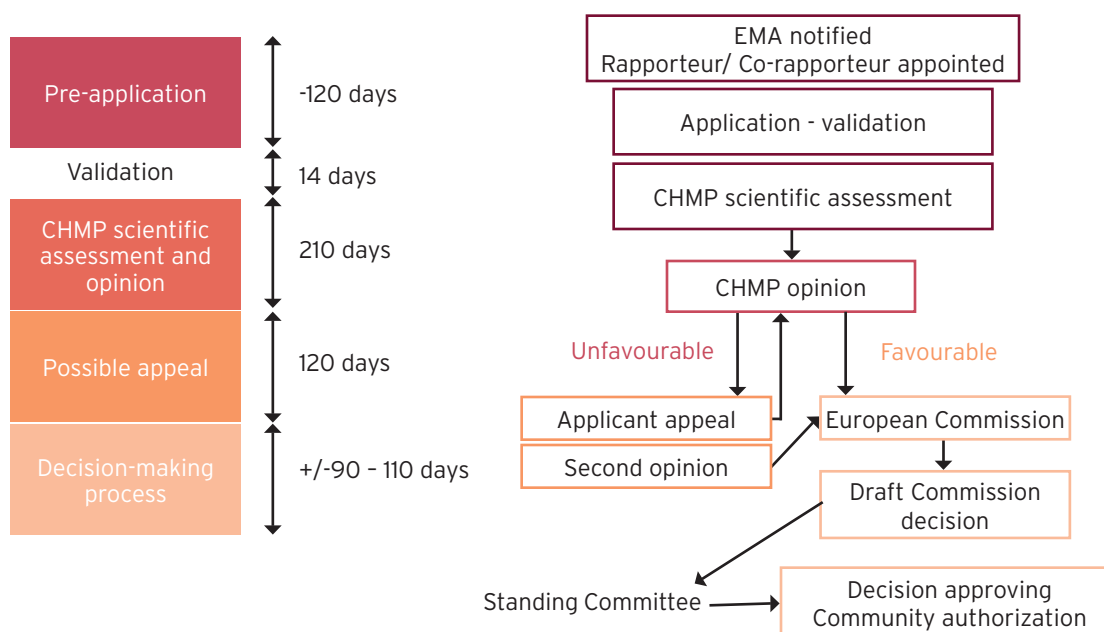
Pre-application

-120 days

Validation

14 days

CHMP scientific assessment and opinion

210 days

Possible appeal

120 days

Decision-making process

+/-90 – 110 days

EMA notified
Rapporteur/ Co-rapporteur appointed

Application - validation

CHMP scientific assessment

CHMP opinion

Unfavourable

Favourable

Applicant appeal

European Commission

Second opinion

Draft Commission decision

Standing Committee

Decision approving Community authorization